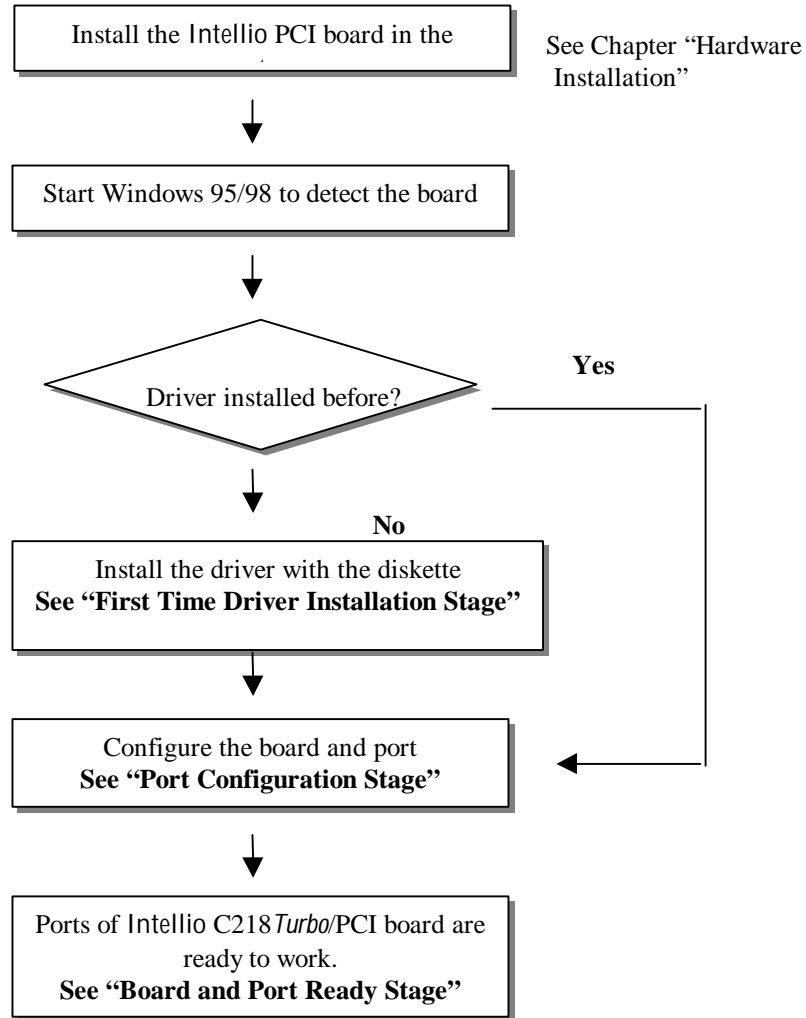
Install the Intellio PCI board in the

See Chapter "Hardware Installation"

Start Windows 95/98 to detect the board

Driver installed before?

Yes

No

Install the driver with the diskette
**See "First Time Driver Installation Stage"**

Configure the board and port
**See "Port Configuration Stage"**

Ports of Intellio C218*Turbo*/PCI board are ready to work.
**See "Board and Port Ready Stage"**